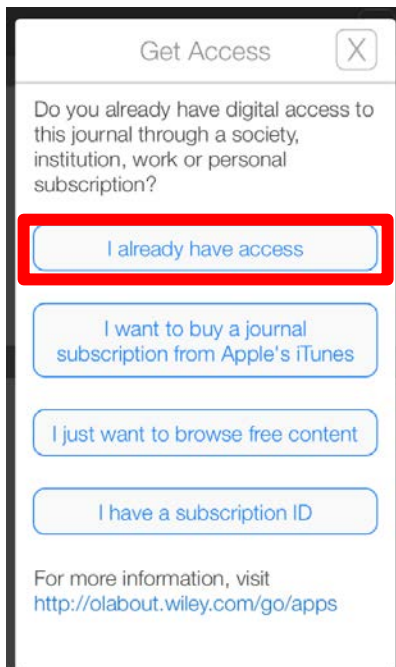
Get Access

X

Do you already have digital access to this journal through a society, institution, work or personal subscription?

I already have access

I want to buy a journal subscription from Apple's iTunes

I just want to browse free content

I have a subscription ID

For more information, visit http://olabout.wiley.com/go/apps